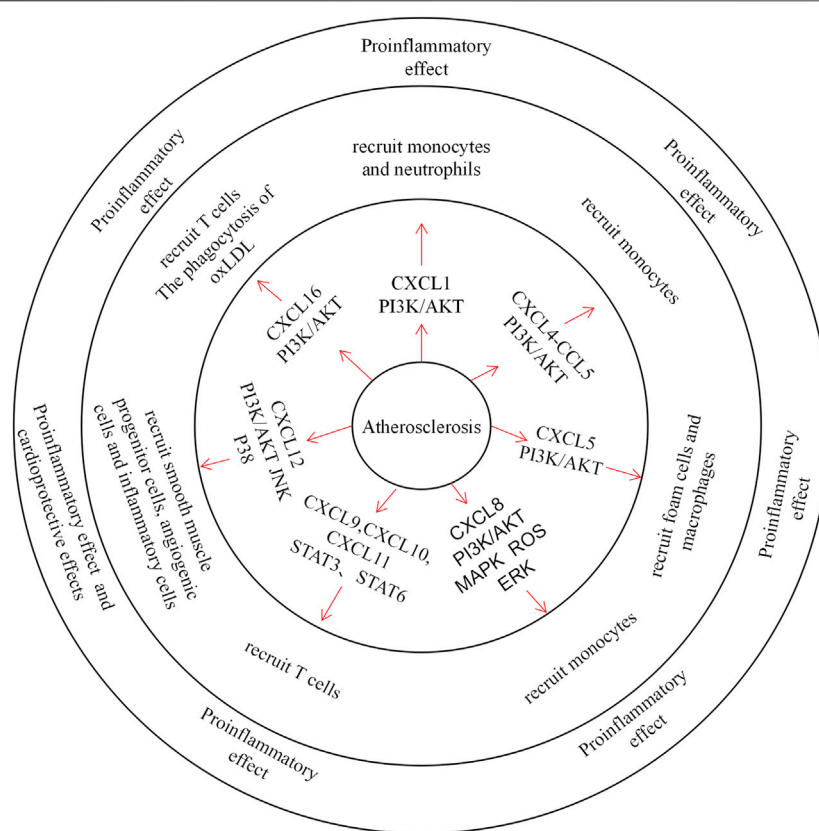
Proinflammatory effect

recruit monocytes and neutrophils

Proinflammatory effect

recruit monocytes

Proinflammatory effect

recruit T cells The phagocytosis of oxLDL

CXCL1 PI3K/AKT

CXCL16 PI3K/AKT

CXCL4-CCL5 PI3K/AKT

Atherosclerosis

CXCL12 PI3K/AKT JNK P38

CXCL5 PI3K/AKT

Proinflammatory effect and cardioprotective effects

recruit smooth muscle progenitor cells, angiogenic cells and inflammatory cells

CXCL9,CXCL10, CXCL11 STAT3、STAT6

CXCL8 PI3K/AKT MAPK ROS ERK

recruit foam cells and macrophages

Proinflammatory effect

recruit T cells

recruit monocytes

Proinflammatory effect

Proinflammatory effect